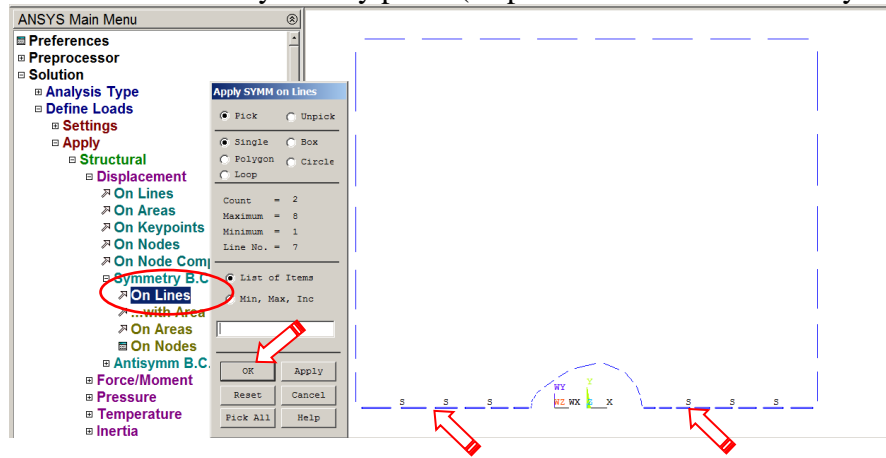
ANSYS Main Menu
⊟ Preferences
⊞ Preprocessor
⊟ Solution
⊞ Analysis Type
⊟ Define Loads
⊞ Settings
⊟ Apply
⊟ Structural
⊟ Displacement
On Lines
On Areas
On Keypoints
On Nodes
On Node Comp
⊟ Symmetry B.C
On Lines
...with Area
On Areas
On Nodes
⊞ Antisymm B.C.
⊞ Force/Moment
⊞ Pressure
⊞ Temperature
⊞ Inertia

Apply SYMM on Lines
Pick
Unpick
Single
Box
Polygon
Circle
Loop
Count = 2
Maximum = 8
Minimum = 1
Line No. = 7
List of Items
Min, Max, Inc
OK
Apply
Reset
Cancel
Pick All
Help

S S S S S S
WY
Y
WZ WX Z X